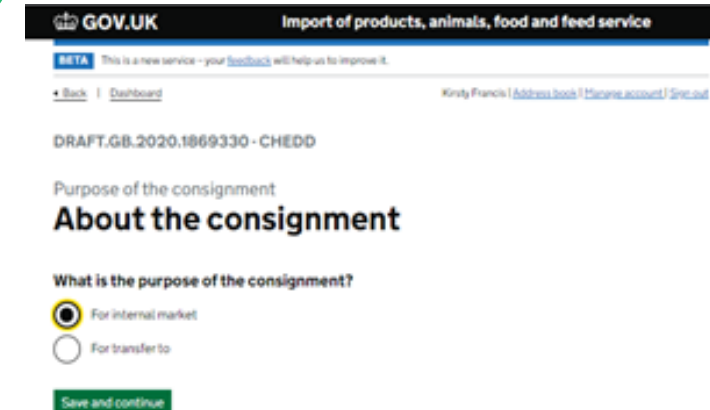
GOV.UK Import of products, animals, food and feed service

BETA This is a new service – your feedback will help us to improve it.

Back | Dashboard

Kirsty Francis | Address book | Manage account | Sign out

DRAFT.GB.2020.1869330 - CHEDD

Purpose of the consignment

About the consignment

What is the purpose of the consignment?

For internal market

For transfer to

Save and continue